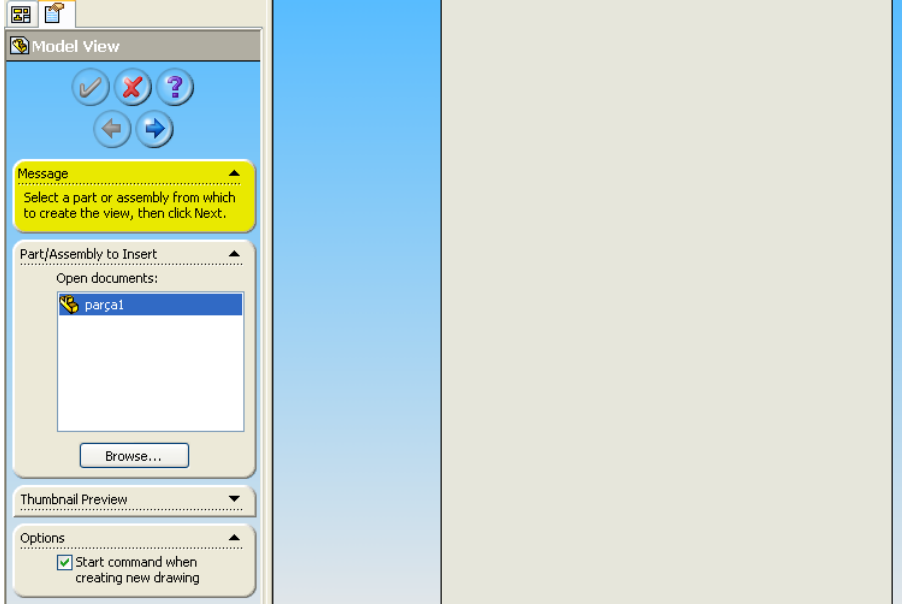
Model View

Message

Select a part or assembly from which to create the view, then click Next.

Part/Assembly to Insert

Open documents:

parça1

Browse...

Thumbnail Preview

Options

Start command when creating new drawing